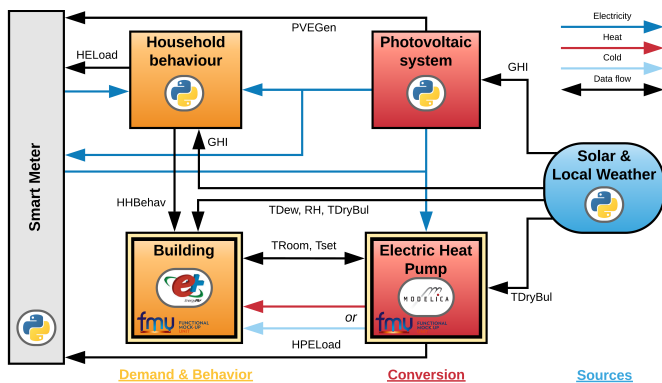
Smart Meter

PVEGen

HELoad

Household behaviour

Photovoltaic system

GHI

Electricity

Heat

Cold

Data flow

GHI

Solar & Local Weather

HHBehav

TDew, RH, TDryBul

Building

TRoom, Tset

Electric Heat Pump

MODELICA

TDryBul

or

fmu FUNCTIONAL MOCK-UP

fmu FUNCTIONAL MOCK-UP

HPELoad

Demand & Behavior

Conversion

Sources